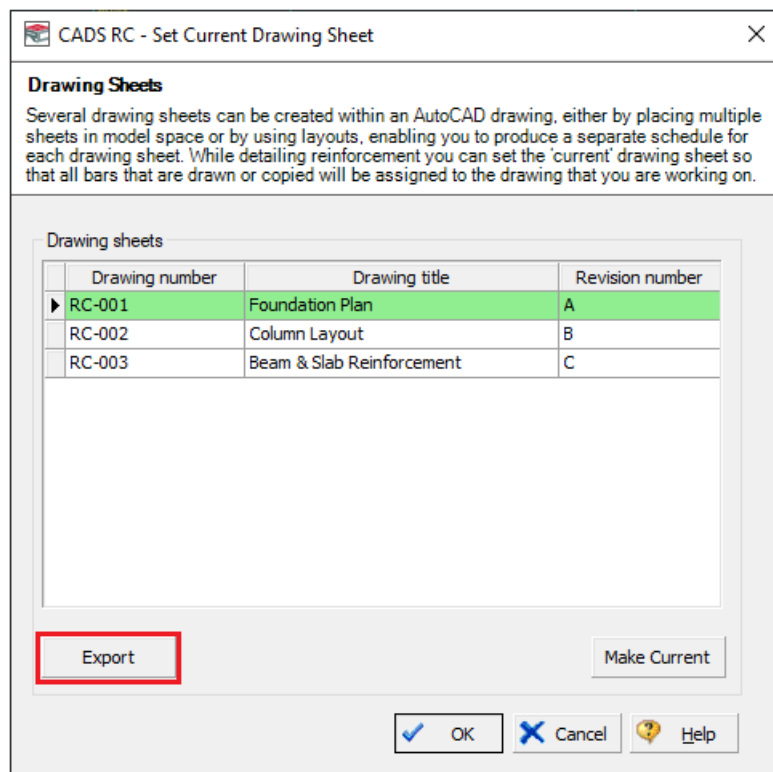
CADS RC - Set Current Drawing Sheet

Drawing Sheets

Several drawing sheets can be created within an AutoCAD drawing, either by placing multiple sheets in model space or by using layouts, enabling you to produce a separate schedule for each drawing sheet. While detailing reinforcement you can set the 'current' drawing sheet so that all bars that are drawn or copied will be assigned to the drawing that you are working on.

Drawing sheets

| | Drawing number | Drawing title | Revision number |
|---|---|---|---|
| ▸ | RC-001 | Foundation Plan | A |
| | RC-002 | Column Layout | B |
| | RC-003 | Beam & Slab Reinforcement | C |

Export

Make Current

OK

Cancel

Help